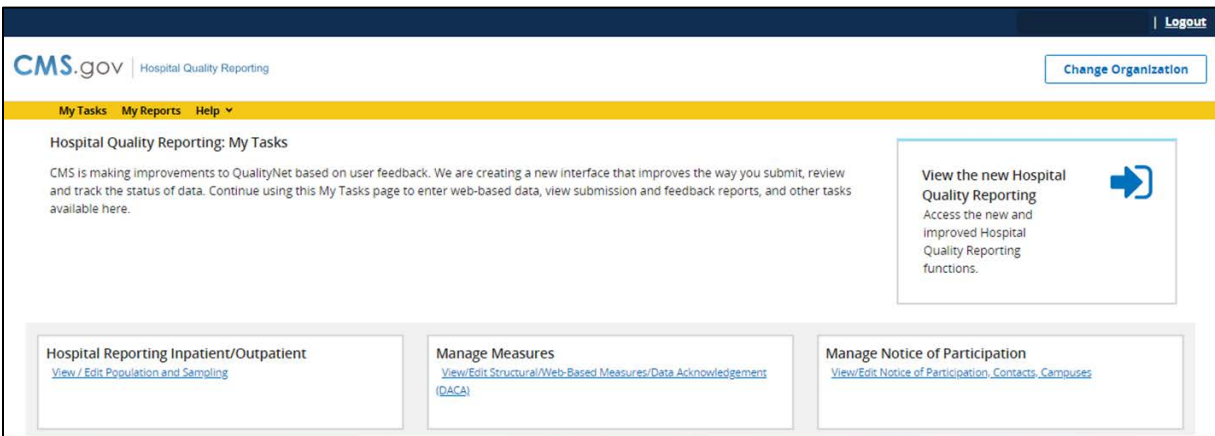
| Logout

CMS.gov | Hospital Quality Reporting

Change Organization

My Tasks My Reports Help

Hospital Quality Reporting: My Tasks

CMS is making improvements to QualityNet based on user feedback. We are creating a new interface that improves the way you submit, review and track the status of data. Continue using this My Tasks page to enter web-based data, view submission and feedback reports, and other tasks available here.

View the new Hospital Quality Reporting
Access the new and improved Hospital Quality Reporting functions.

Hospital Reporting Inpatient/Outpatient
View / Edit Population and Sampling

Manage Measures
View/Edit Structural/Web-Based Measures/Data Acknowledgement (DACA)

Manage Notice of Participation
View/Edit Notice of Participation, Contacts, Campuses